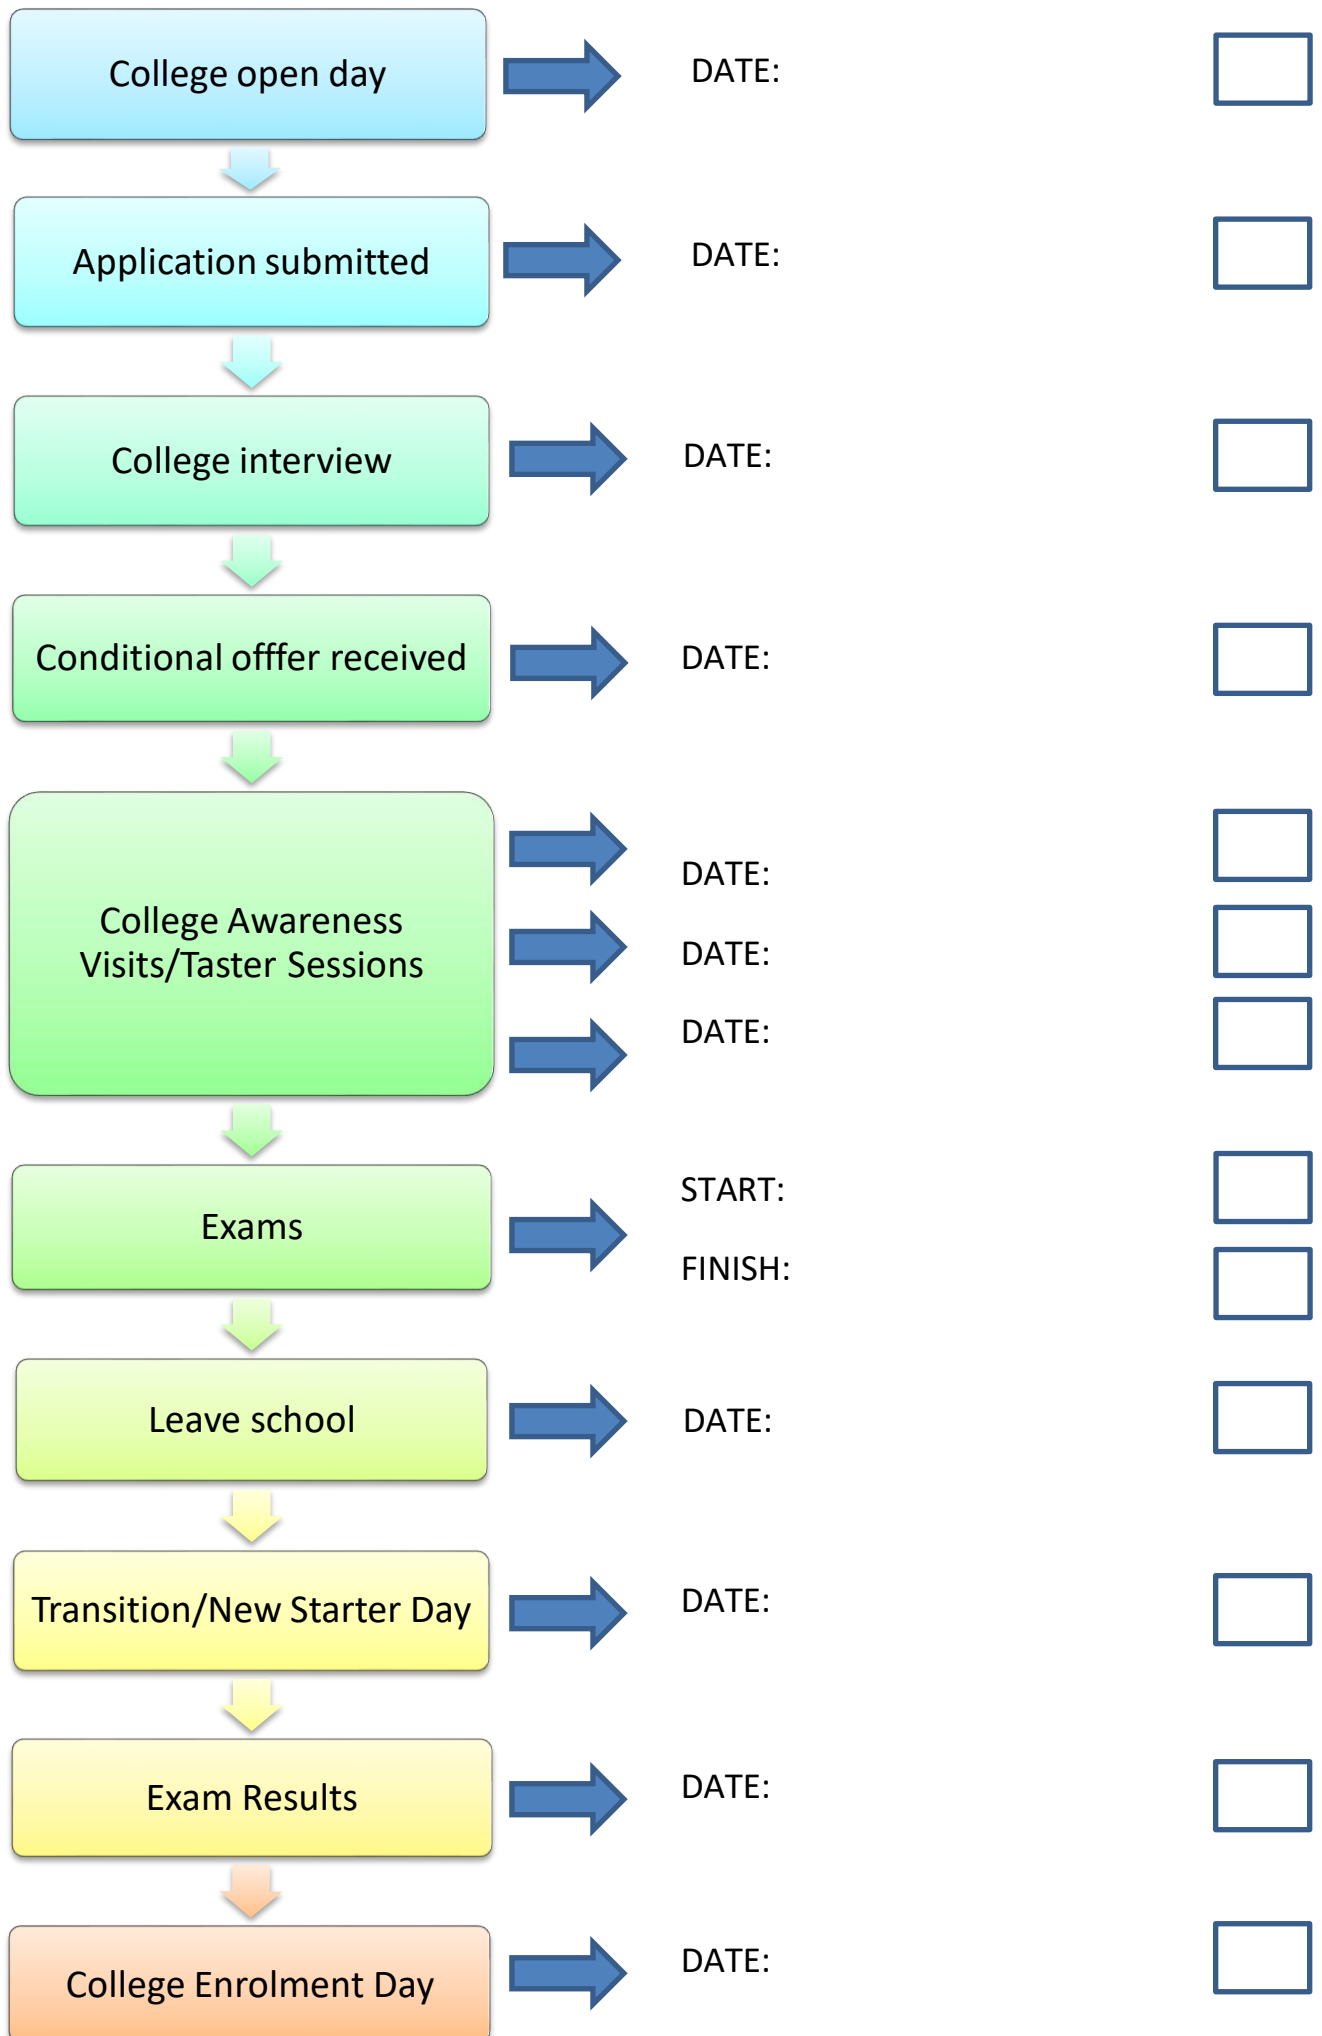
College open day

DATE:

Application submitted

DATE:

College interview

DATE:

Conditional offfer received

DATE:

College Awareness Visits/Taster Sessions

DATE:

DATE:

DATE:

Exams

START:

FINISH:

Leave school

DATE:

Transition/New Starter Day

DATE:

Exam Results

DATE:

College Enrolment Day

DATE: